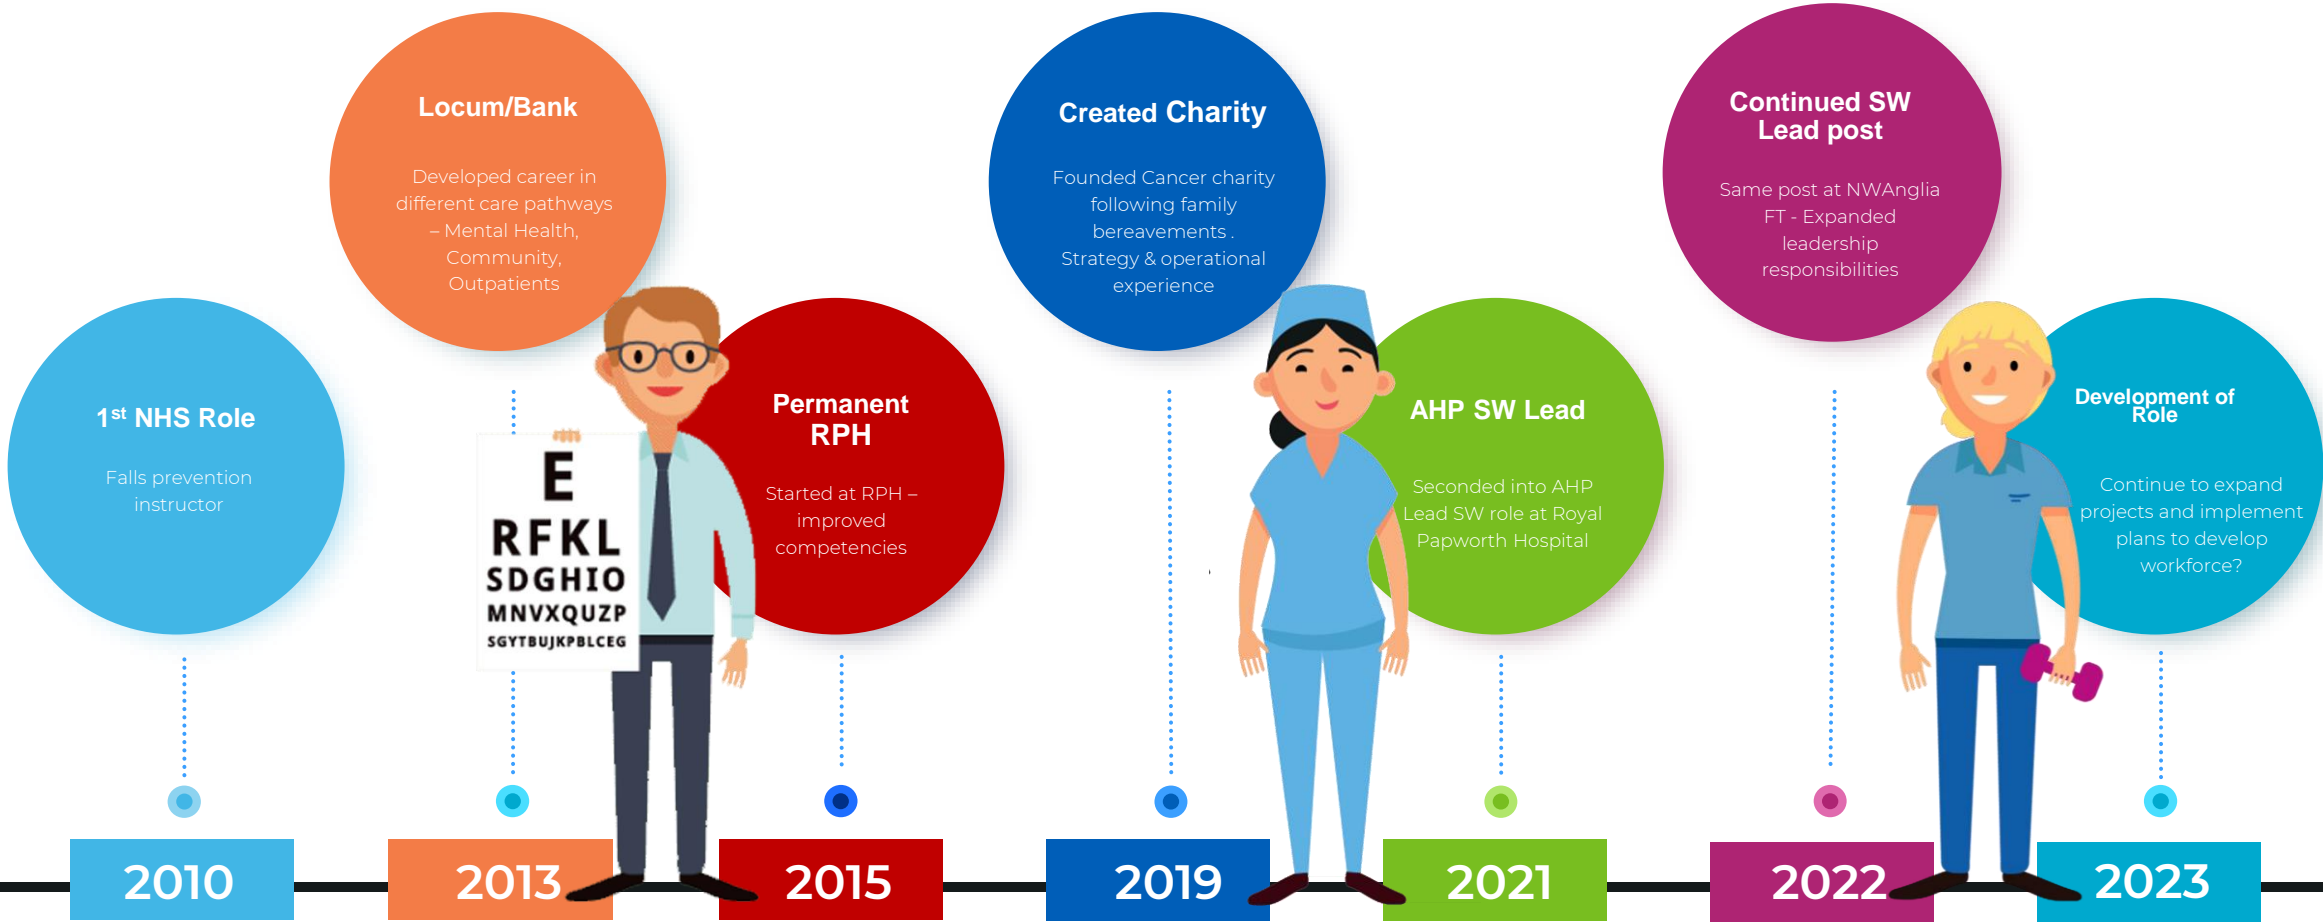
1$^{st}$ NHS Role

Falls prevention instructor

Locum/Bank

Developed career in different care pathways – Mental Health, Community, Outpatients

E
RFKL
SDGHIO
MNVXQUZP
SGYTBUJKPBLCEG

Permanent RPH

Started at RPH – improved competencies

Created Charity

Founded Cancer charity following family bereavements . Strategy & operational experience

AHP SW Lead

Seconded into AHP Lead SW role at Royal Papworth Hospital

Continued SW Lead post

Same post at NWAnglia FT - Expanded leadership responsibilities

Development of Role

Continue to expand projects and implement plans to develop workforce?

2010

2013

2015

2019

2021

2022

2023